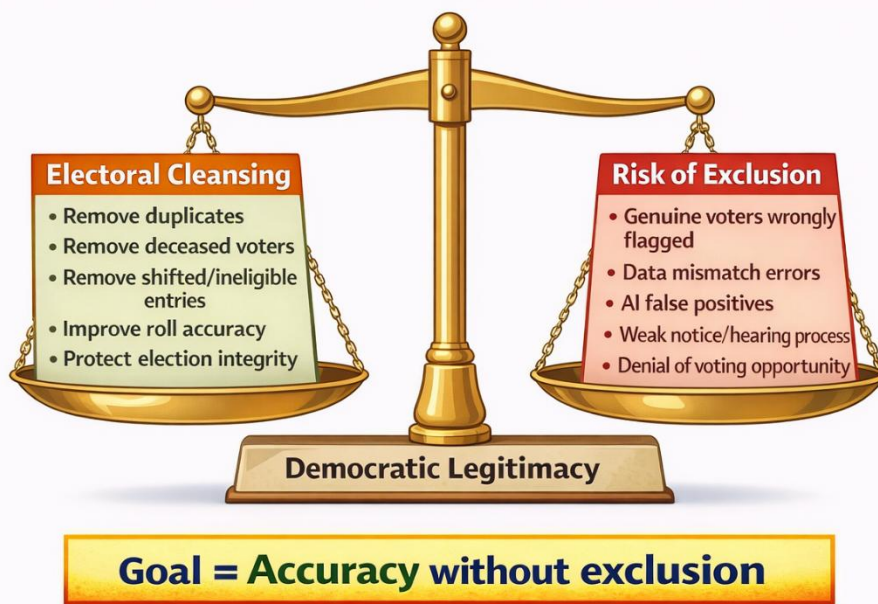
Electoral Cleansing

• Remove duplicates
• Remove deceased voters
• Remove shifted/ineligible entries
• Improve roll accuracy
• Protect election integrity

Risk of Exclusion

• Genuine voters wrongly flagged
• Data mismatch errors
• AI false positives
• Weak notice/hearing process
• Denial of voting opportunity

Democratic Legitimacy

Goal = Accuracy without exclusion